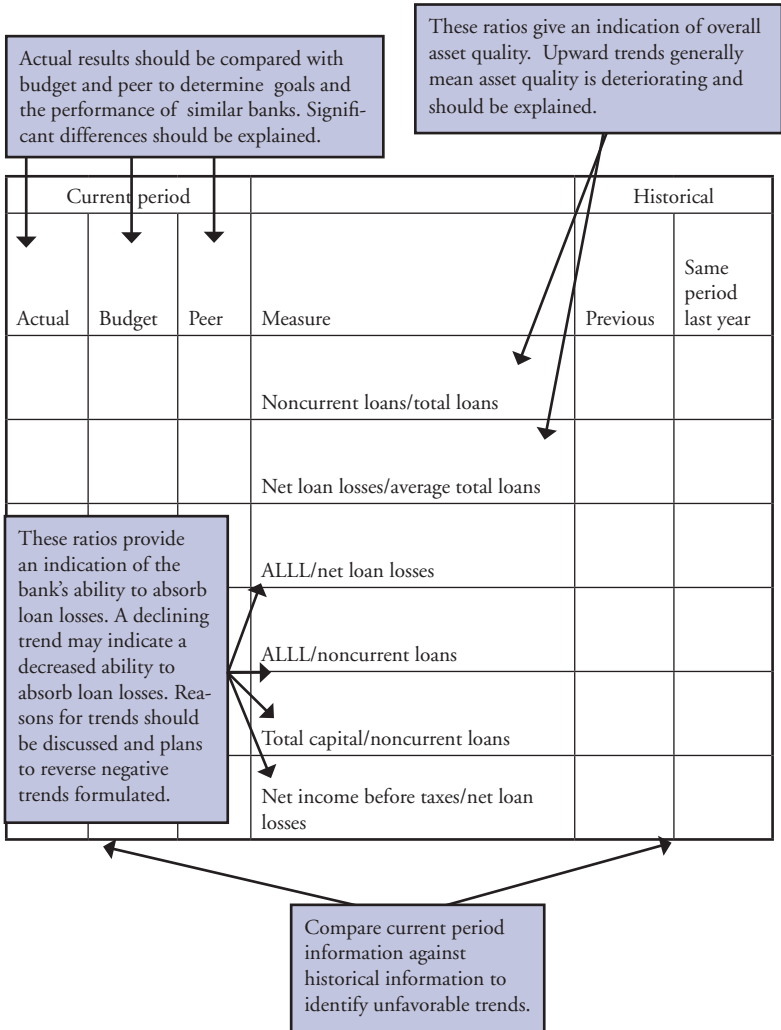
These ratios give an indication of overall asset quality. Upward trends generally mean asset quality is deteriorating and should be explained.

Actual results should be compared with budget and peer to determine goals and the performance of similar banks. Significant differences should be explained.

| Current period | | | | Historical | |
|---|---|---|---|---|---|
| Actual | Budget | Peer | Measure | Previous | Same period last year |
| | | | Noncurrent loans/total loans | | |
| | | | Net loan losses/average total loans | | |
| | | | ALLL/net loan losses | | |
| | | | ALLL/noncurrent loans | | |
| | | | Total capital/noncurrent loans | | |
| | | | Net income before taxes/net loan losses | | |

These ratios provide an indication of the bank's ability to absorb loan losses. A declining trend may indicate a decreased ability to absorb loan losses. Reasons for trends should be discussed and plans to reverse negative trends formulated.

Compare current period information against historical information to identify unfavorable trends.